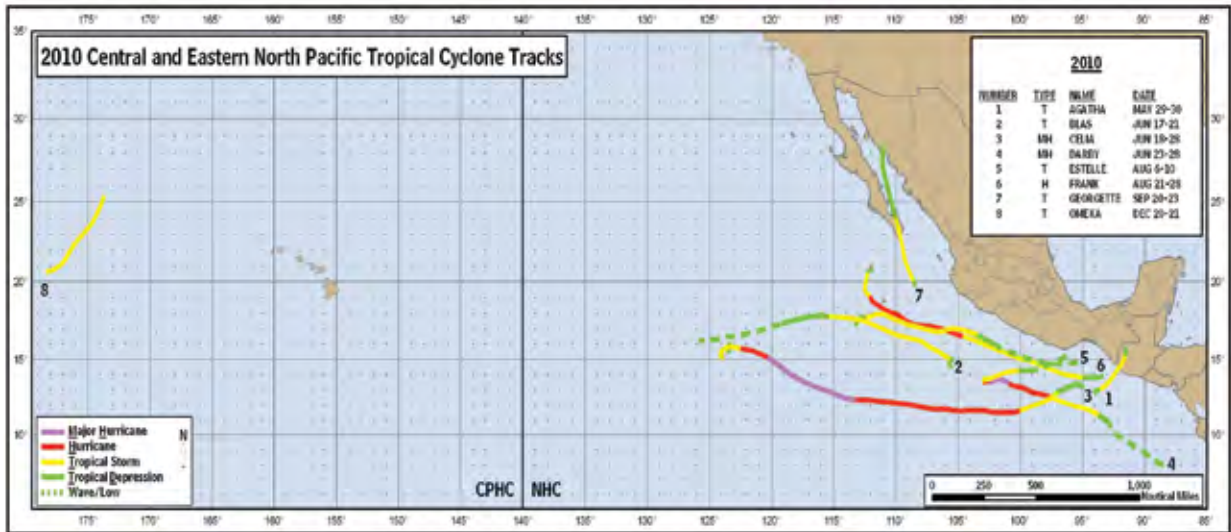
2010 Central and Eastern North Pacific Tropical Cyclone Tracks

175° 170° 165° 160° 155° 150° 145° 140° 135° 130° 125° 120° 115° 110° 105° 100° 95° 90° 85°

35° 30° 25° 20° 15° 10°

2010

| NUMBER | TYPE | NAME | DATE |
|---|---|---|---|
| 1 | T | AGATHA | MAY 29-30 |
| 2 | T | BLAS | JUN 17-21 |
| 3 | MH | CELIA | JUN 19-28 |
| 4 | MH | DARBY | JUN 23-28 |
| 5 | T | ESTELLE | AUG 6-10 |
| 6 | H | FRANK | AUG 21-28 |
| 7 | T | GEORGETTE | SEP 20-23 |
| 8 | T | OMEKA | DEC 20-21 |

8

7

5 6

2

3 1

4

Major Hurricane
Hurricane
Tropical Storm
Tropical Depression
Wave/Low

N

CPHC NHC

0 250 500 1,000 Nautical Miles